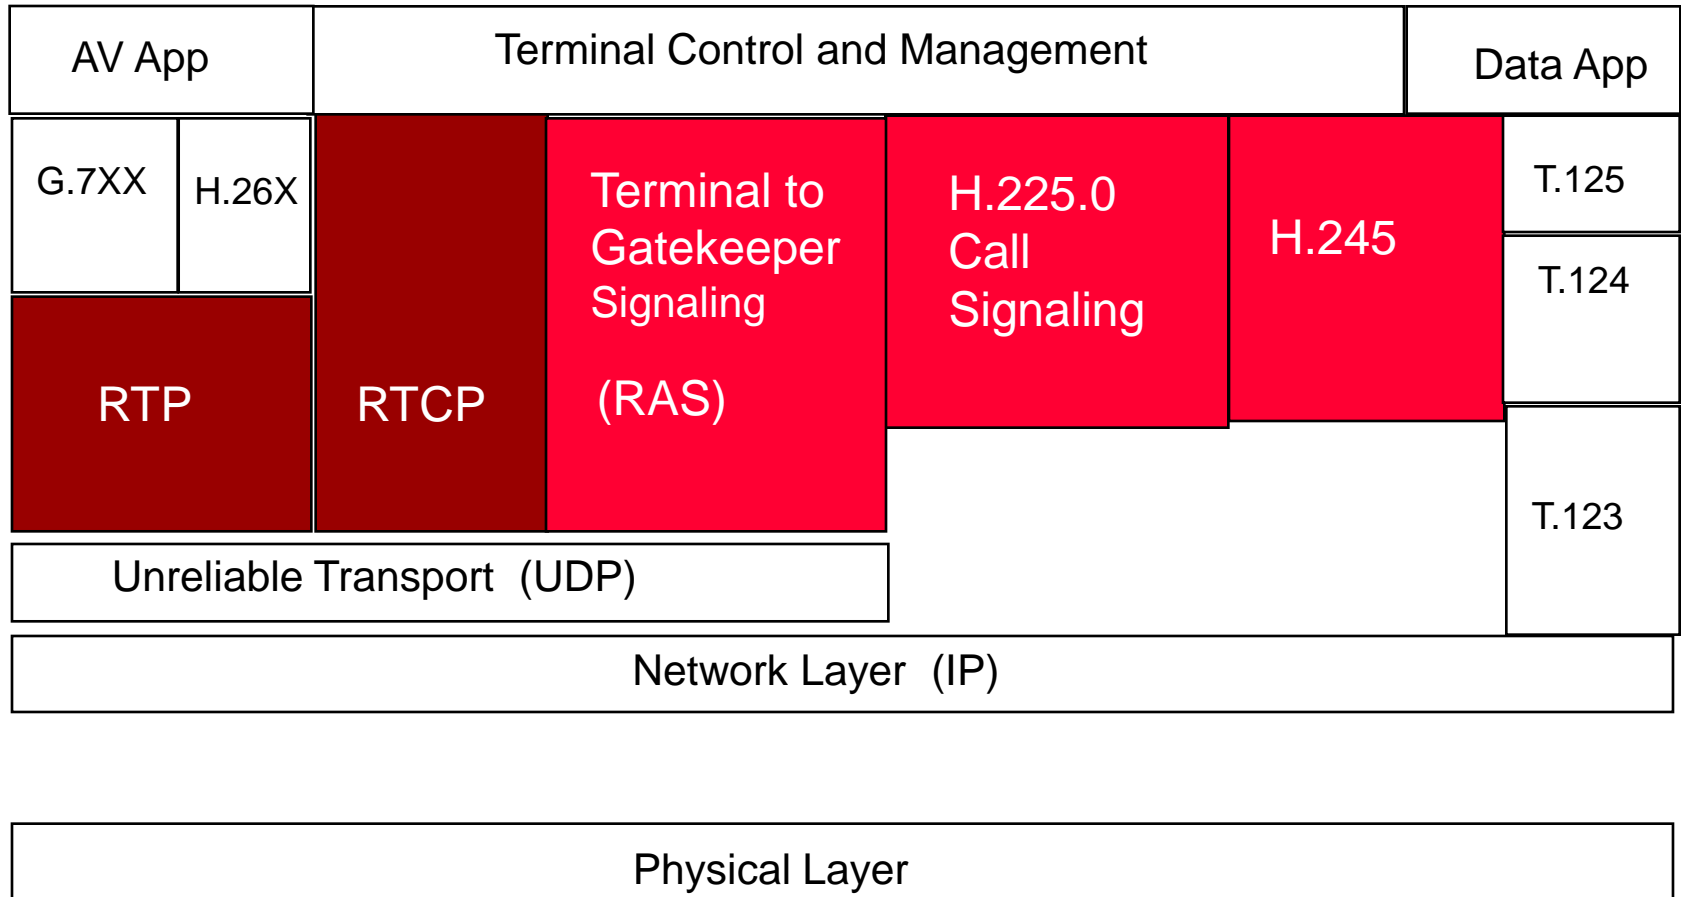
AV App

Terminal Control and Management

Data App

G.7XX

H.26X

RTP

RTCP

Terminal to Gatekeeper Signaling

(RAS)

H.225.0 Call Signaling

H.245

T.125

T.124

T.123

Unreliable Transport (UDP)

Network Layer (IP)

Physical Layer